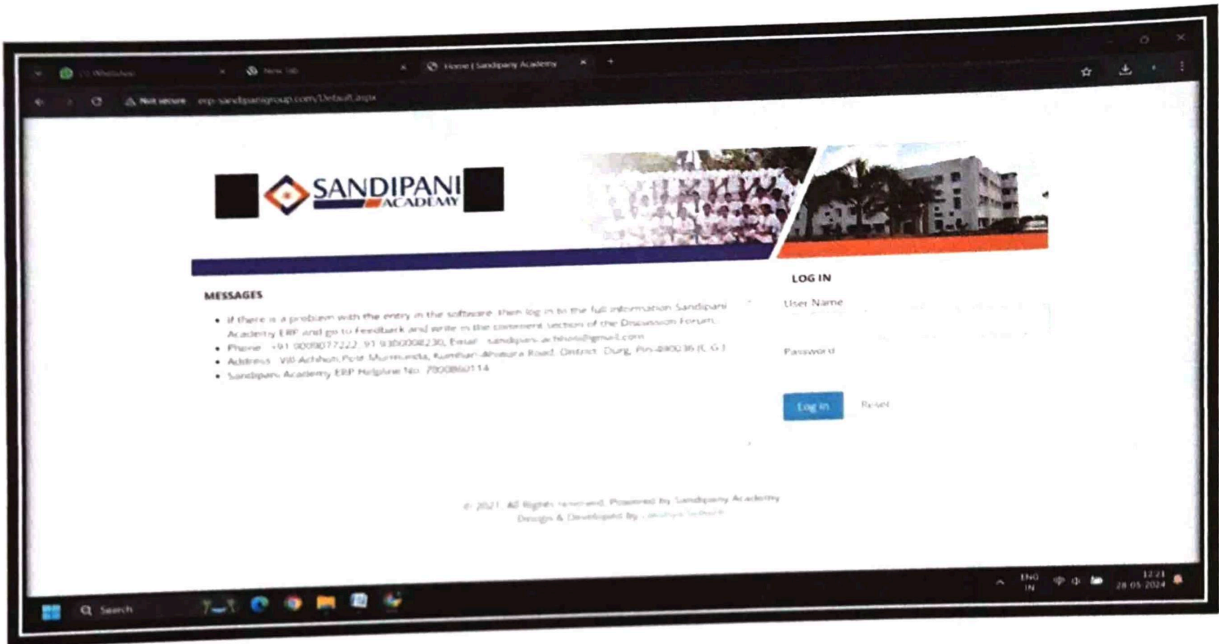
(3) WhatsApp × New tab × Home | Sandipani Academy × +

Not secure erp.sandipanigroup.com/Default.aspx

SANDIPANI ACADEMY

MESSAGES

- If there is a problem with the entry in the software, then log in to the full information Sandipani Academy ERP and go to Feedback and write in the comment section of the Discussion Forum.
- Phone : +91 9009077222, 91 9300008230, Email : sandipani.achhoti@gmail.com
- Address : Vill-Achhoti, Post Murmunda, Kumhari-Ahiwara Road, District: Durg, Pin-490036 (C.G.)
- Sandipani Academy ERP Helpline No: 7000860114

LOG IN

User Name

Password

Log in Reset

© 2021. All Rights reserved. Powered by Sandipani Academy
Design & Developed by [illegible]

Search

ENG IN 12:21 28-05-2024